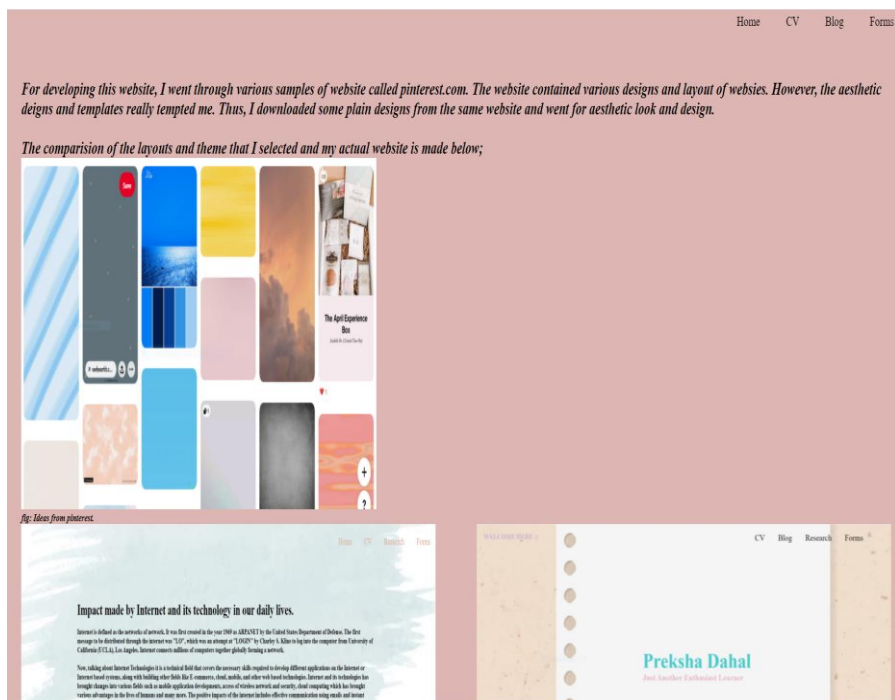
Home CV Blog Forms

For developing this website, I went through various samples of website called pinterest.com. The website contained various designs and layout of websies. However, the aesthetic deigns and templates really tempted me. Thus, I downloaded some plain designs from the same website and went for aesthetic look and design.

The comparision of the layouts and theme that I selected and my actual website is made below;

Save

The April Experience Box

fig: Ideas from pinterest.

Home CV Research Forms

Impact made by Internet and its technology in our daily lives.

Internet is defined as the networks of network. It was first created in the year 1969 as ARPANET by the United States Department of Defense. The first message to be distributed through the internet was "LO", which was an attempt at "LOGIN" by Charley S. Kline to log into the computer from University of California (UCLA), Los Angeles. Internet connects millions of computers together globally forming a network.

Now, talking about Internet Technologies it is a technical field that covers the necessary skills required to develop different applications on the Internet or Internet based systems, along with building other fields like E-commerce, cloud, mobile, and other web based technologies. Internet and its technologies has brought changes into various fields such as mobile application developments, access of wireless network and security, cloud computing which has brought various advantages in the lives of humans and many more. The positive impacts of the internet includes effective communication using emails and instant

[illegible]

CV Blog Research Forms

Preksha Dahal

Just Another Enthusiast Learner